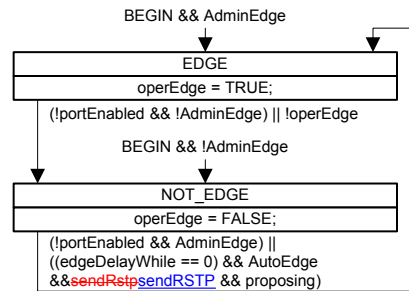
BEGIN && AdminEdge

EDGE

operEdge = TRUE;

(!portEnabled && !AdminEdge) || !operEdge

BEGIN && !AdminEdge

NOT_EDGE

operEdge = FALSE;

(!portEnabled && AdminEdge) || ((edgeDelayWhile == 0) && AutoEdge &&sendRstpsendRSTP && proposing)